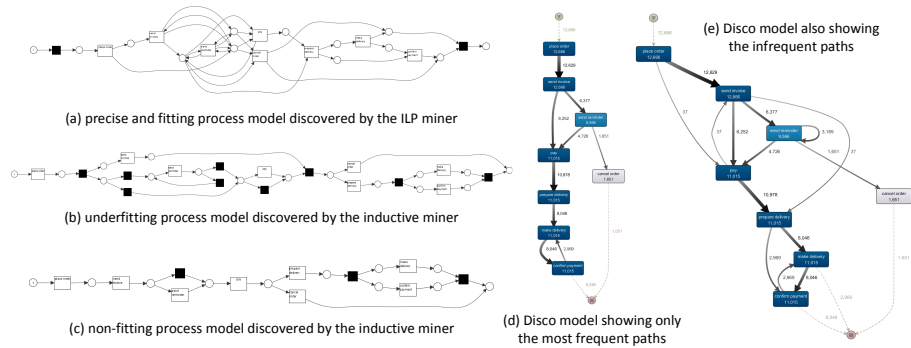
(a) precise and fitting process model discovered by the ILP miner

(b) underfitting process model discovered by the inductive miner

(c) non-fitting process model discovered by the inductive miner

12,666
place order
12,666
12,629
send invoice
12,666
6,377
send reminder
6,566
6,252
4,736
1,651
pay
11,015
cancel order
1,651
10,978
prepare delivery
11,015
1,651
8,046
make delivery
11,015
8,046
2,969
confirm payment
11,015
11,015

(d) Disco model showing only the most frequent paths

(e) Disco model also showing the infrequent paths

12,666
place order
12,666
12,629
37
send invoice
12,666
6,377
37
6,252
send reminder
6,566
3,189
1,651
37
4,736
pay
11,015
cancel order
1,651
10,978
prepare delivery
11,015
8,046
2,969
make delivery
11,015
2,969
8,046
1,651
confirm payment
11,015
2,969
8,046